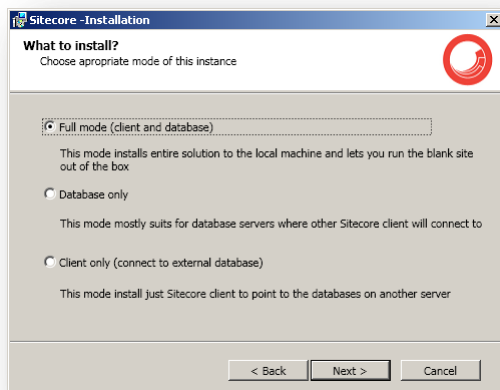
Sitecore -Installation

What to install?
Choose apropriate mode of this instance

Full mode (client and database)

This mode installs entire solution to the local machine and lets you run the blank site out of the box

Database only

This mode mostly suits for database servers where other Sitecore client will connect to

Client only (connect to external database)

This mode install just Sitecore client to point to the databases on another server

< Back
Next >
Cancel